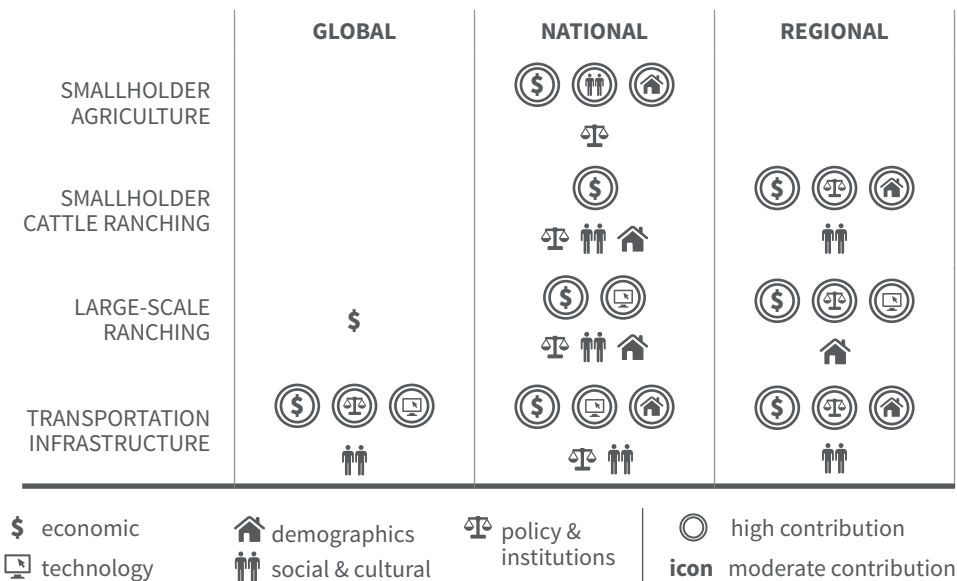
| | GLOBAL | NATIONAL | REGIONAL |
|---|---|---|---|
| SMALLHOLDER AGRICULTURE | | | |
| SMALLHOLDER CATTLE RANCHING | | | |
| LARGE-SCALE RANCHING | $ | | |
| TRANSPORTATION INFRASTRUCTURE | | | |

$ economic
technology
demographics
social & cultural
policy & institutions
high contribution
icon moderate contribution